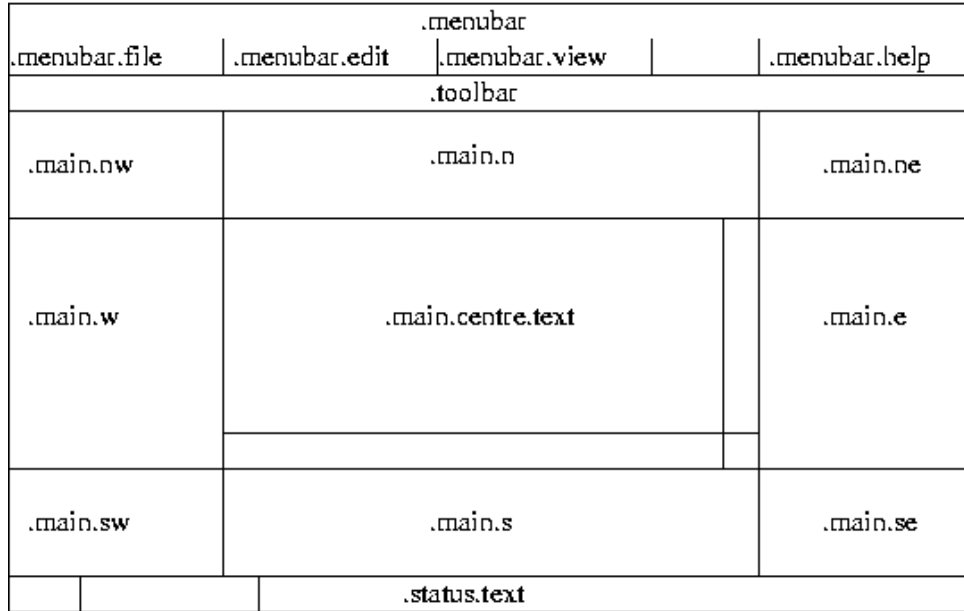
.menubar

| .menubar.file | .menubar.edit | .menubar.view | | .menubar.help |
|---|---|---|---|---|

.toolbar

| .main.nw | .main.n | .main.ne |
|---|---|---|
| .main.w | .main.centre.text | .main.e |
| .main.sw | .main.s | .main.se |

| | | .status.text |
|---|---|---|